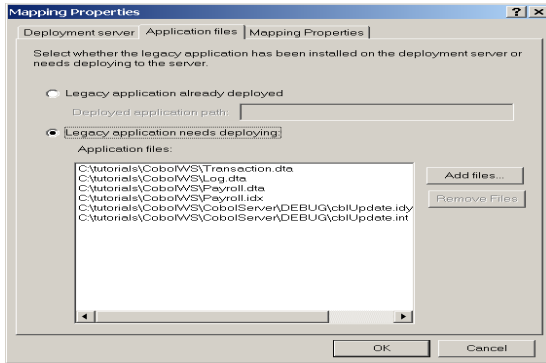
Mapping Properties

? X

Deployment server | Application files | Mapping Properties

Select whether the legacy application has been installed on the deployment server or needs deploying to the server.

Legacy application already deployed

Deployed application path:

Legacy application needs deploying:

Application files:

C:\tutorials\CobolWS\Transaction.dta
C:\tutorials\CobolWS\Log.dta
C:\tutorials\CobolWS\Payroll.dta
C:\tutorials\CobolWS\Payroll.idx
C:\tutorials\CobolWS\CobolServer\DEBUG\cblUpdate.idy
C:\tutorials\CobolWS\CobolServer\DEBUG\cblUpdate.int

Add files...

Remove Files

OK

Cancel